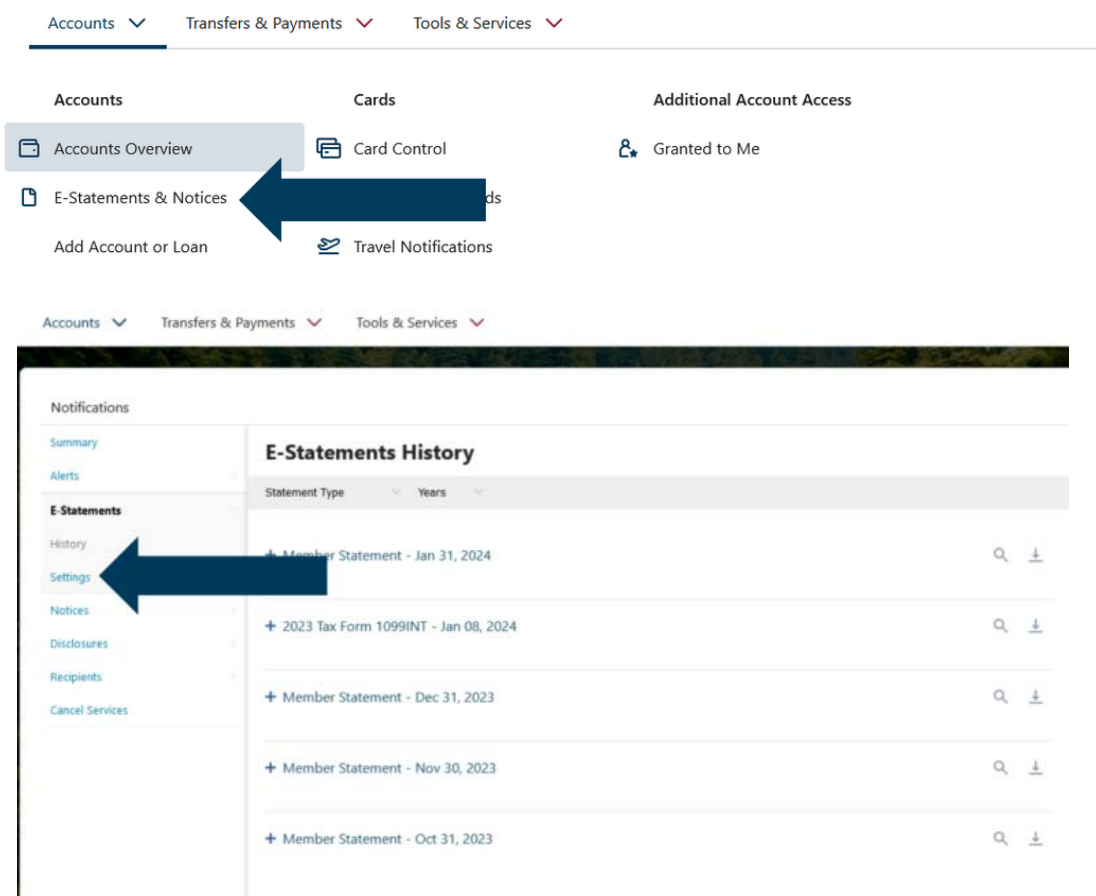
Accounts Transfers & Payments Tools & Services

Accounts
Accounts Overview
E-Statements & Notices
Add Account or Loan

Cards
Card Control
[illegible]ds
Travel Notifications

Additional Account Access
Granted to Me

Accounts Transfers & Payments Tools & Services

Notifications

Summary
Alerts
E-Statements
History
Settings
Notices
Disclosures
Recipients
Cancel Services

E-Statements History

Statement Type Years

+ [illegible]r Statement - Jan 31, 2024
+ 2023 Tax Form 1099INT - Jan 08, 2024
+ Member Statement - Dec 31, 2023
+ Member Statement - Nov 30, 2023
+ Member Statement - Oct 31, 2023